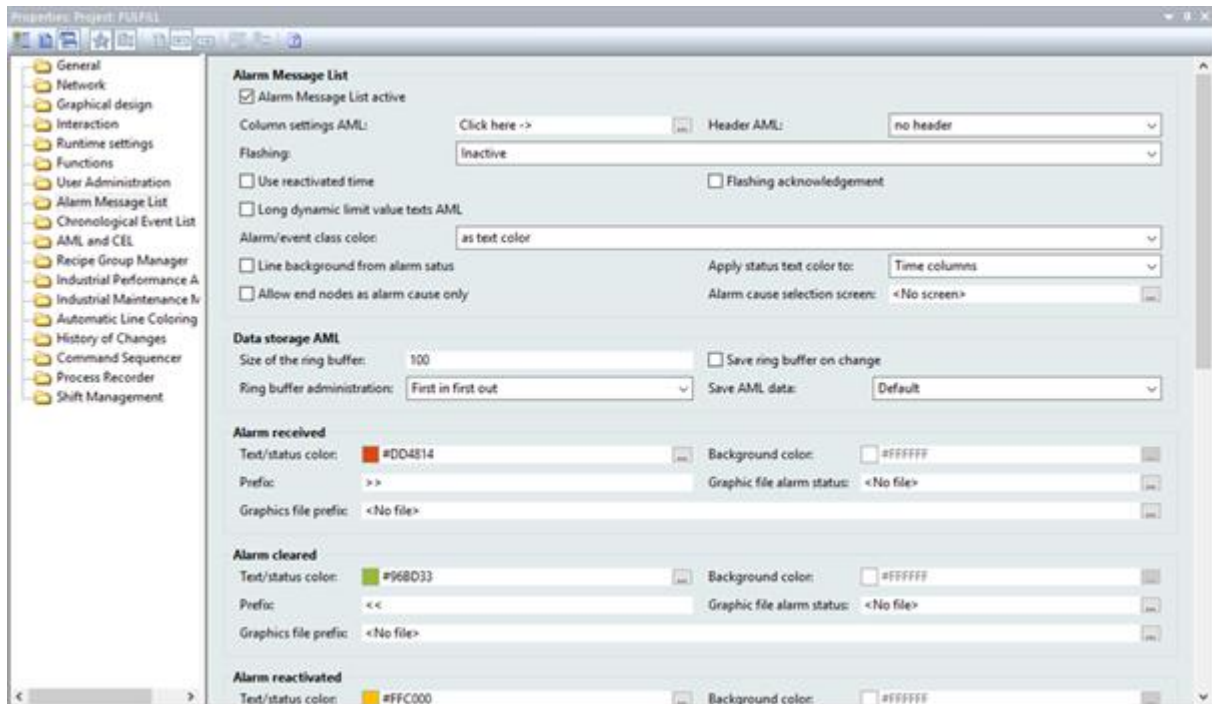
Properties: Project: FULFILL

General
Network
Graphical design
Interaction
Runtime settings
Functions
User Administration
Alarm Message List
Chronological Event List
AML and CEL
Recipe Group Manager
Industrial Performance A
Industrial Maintenance N
Automatic Line Coloring
History of Changes
Command Sequencer
Process Recorder
Shift Management

Alarm Message List
Alarm Message List active
Column settings AML: Click here -> ...
Header AML: no header
Flashing: Inactive
Use reactivated time
Flashing acknowledgement
Long dynamic limit value texts AML
Alarm/event class color: as text color
Line background from alarm satus
Apply status text color to: Time columns
Allow end nodes as alarm cause only
Alarm cause selection screen: <No screen> ...

Data storage AML
Size of the ring buffer: 100
Save ring buffer on change
Ring buffer administration: First in first out
Save AML data: Default

Alarm received
Text/status color: #DD4814 ...
Background color: #FFFFFF ...
Prefix: >>
Graphic file alarm status: <No file> ...
Graphics file prefix: <No file> ...

Alarm cleared
Text/status color: #96BD33 ...
Background color: #FFFFFF ...
Prefix: <<
Graphic file alarm status: <No file> ...
Graphics file prefix: <No file> ...

Alarm reactivated
Text/status color: #FFC000 ...
Background color: #FFFFFF ...